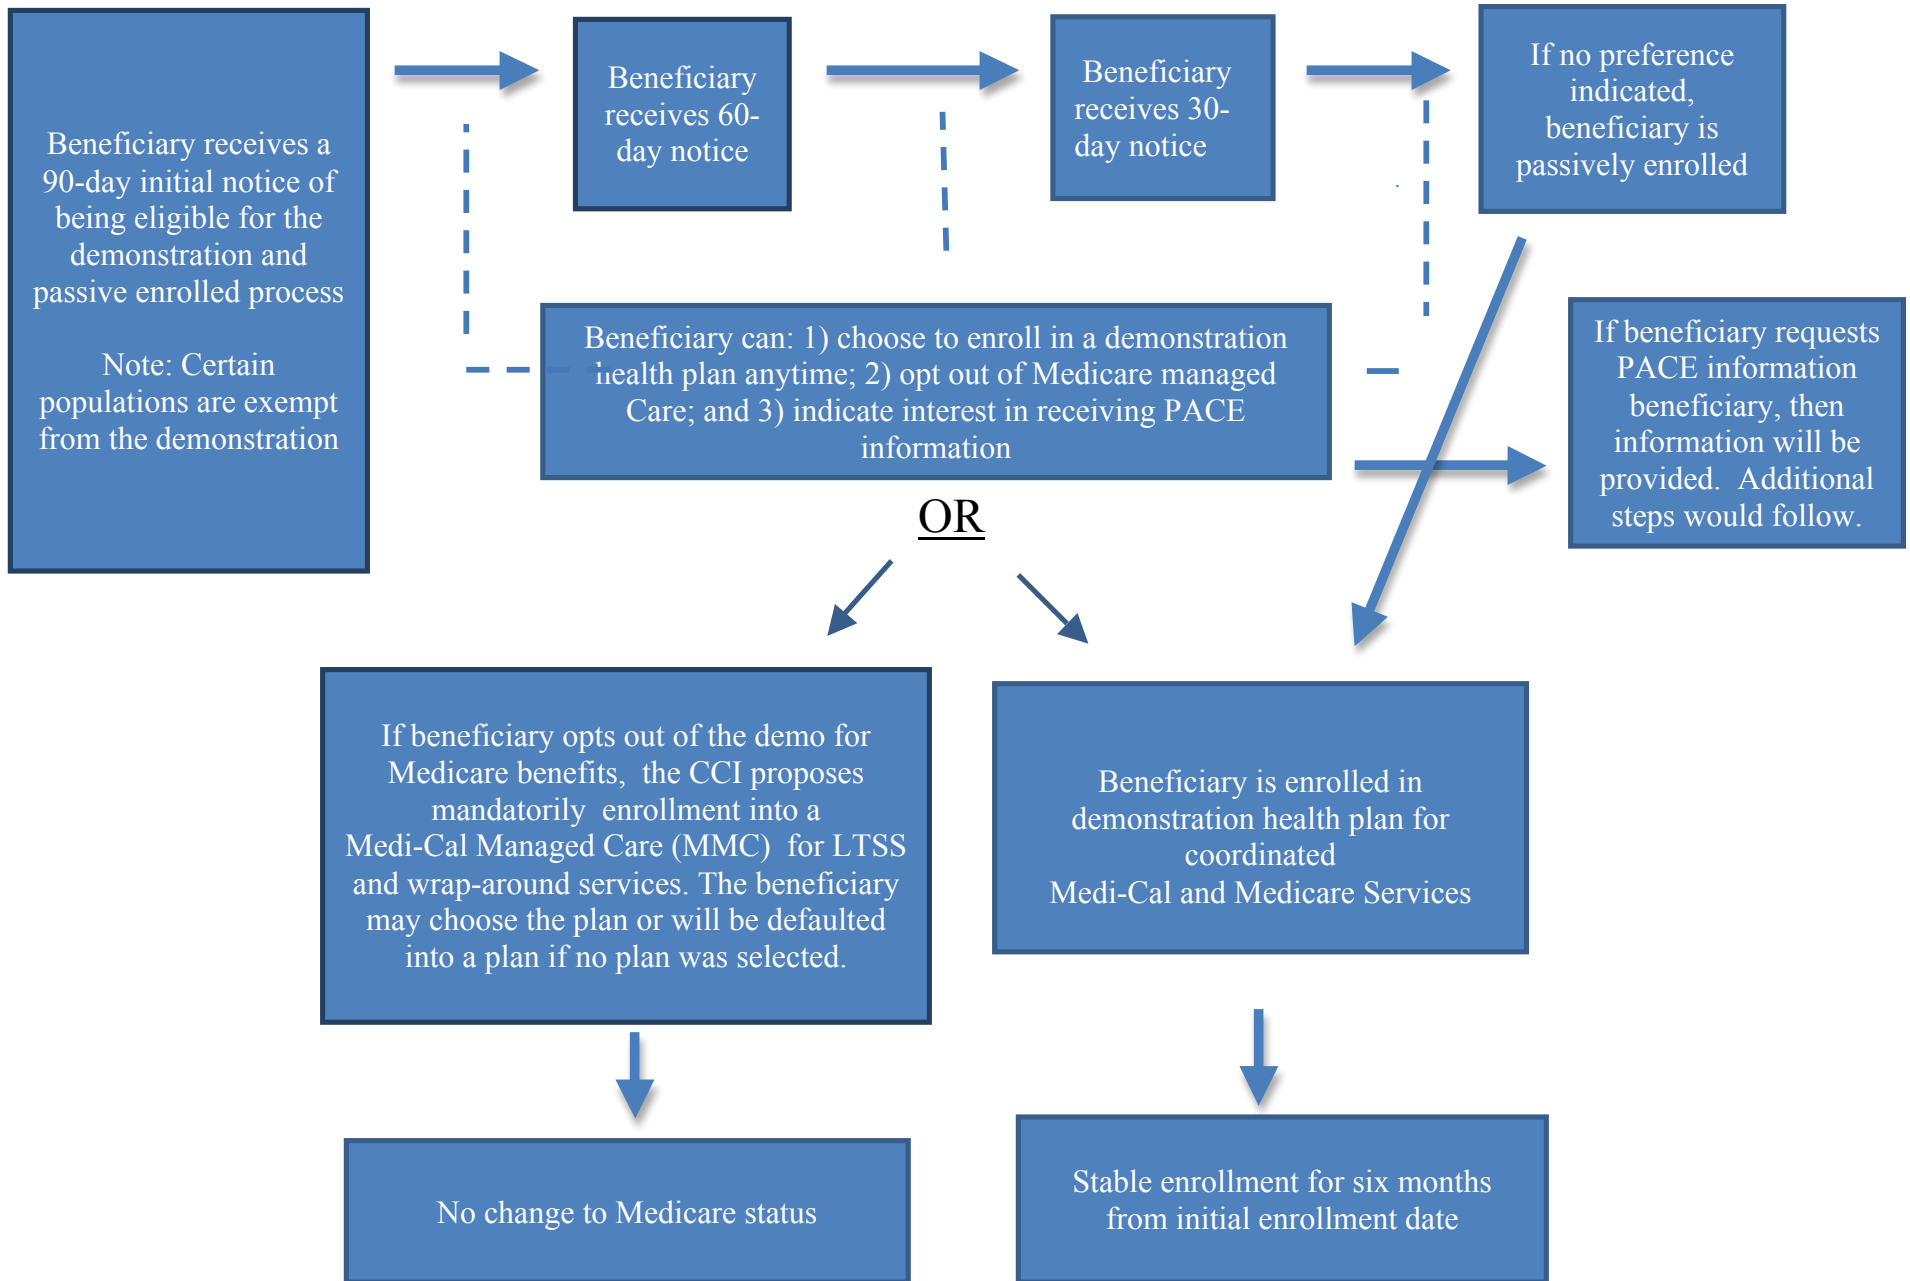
Beneficiary receives a 90-day initial notice of being eligible for the demonstration and passive enrolled process

Note: Certain populations are exempt from the demonstration

Beneficiary receives 60-day notice

Beneficiary receives 30-day notice

If no preference indicated, beneficiary is passively enrolled

Beneficiary can: 1) choose to enroll in a demonstration health plan anytime; 2) opt out of Medicare managed Care; and 3) indicate interest in receiving PACE information

If beneficiary requests PACE information beneficiary, then information will be provided. Additional steps would follow.

OR

If beneficiary opts out of the demo for Medicare benefits, the CCI proposes mandatorily enrollment into a Medi-Cal Managed Care (MMC) for LTSS and wrap-around services. The beneficiary may choose the plan or will be defaulted into a plan if no plan was selected.

Beneficiary is enrolled in demonstration health plan for coordinated Medi-Cal and Medicare Services

No change to Medicare status

Stable enrollment for six months from initial enrollment date